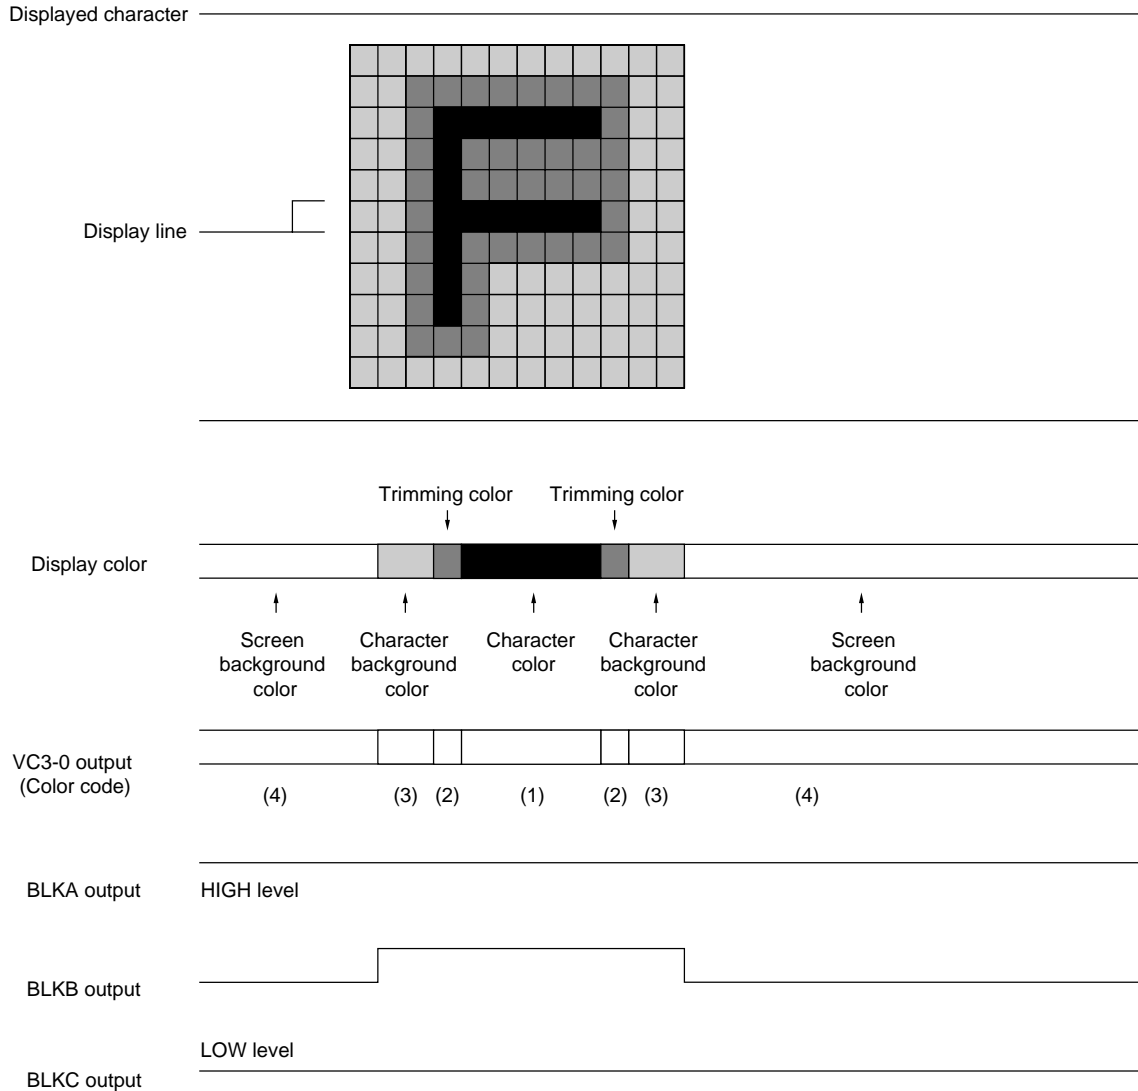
Displayed character

Display line

Trimming color
Trimming color

Display color

Screen background color
Character background color
Character color
Character background color
Screen background color

VC3-0 output (Color code)

(4)
(3)
(2)
(1)
(2)
(3)
(4)

BLKA output
HIGH level

BLKB output

LOW level

BLKC output